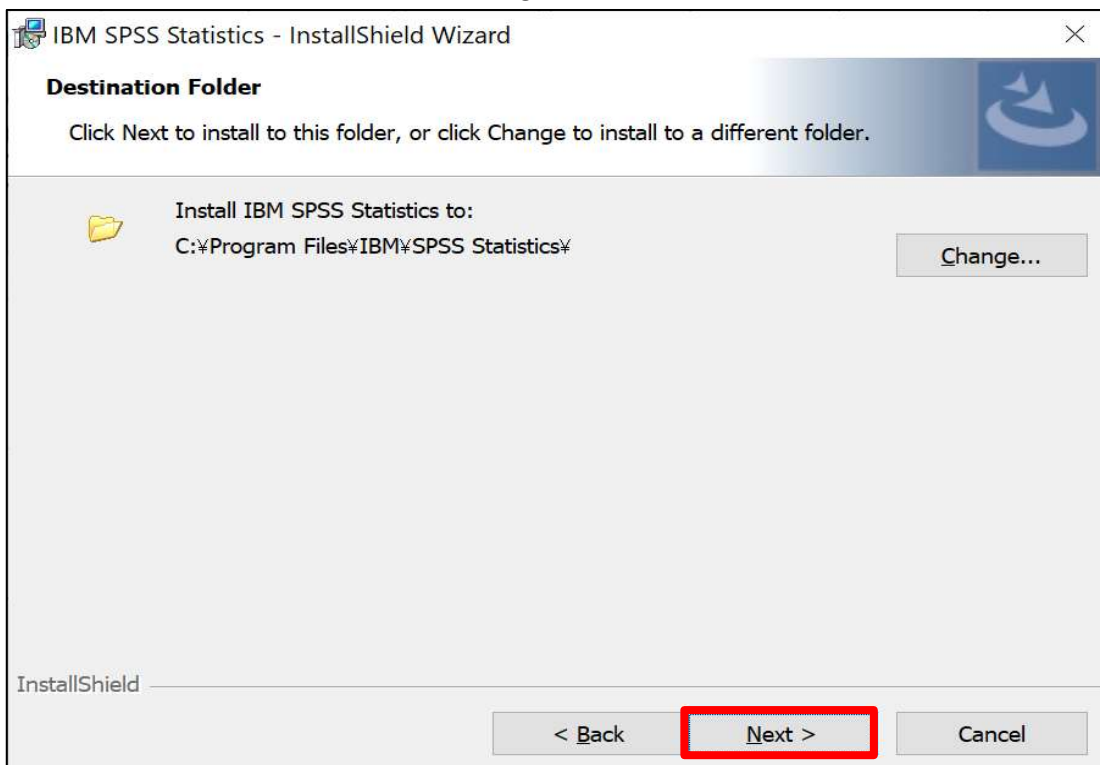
IBM SPSS Statistics - InstallShield Wizard

×

Destination Folder

Click Next to install to this folder, or click Change to install to a different folder.

Install IBM SPSS Statistics to:

C:¥Program Files¥IBM¥SPSS Statistics¥

Change...

InstallShield

< Back

Next >

Cancel